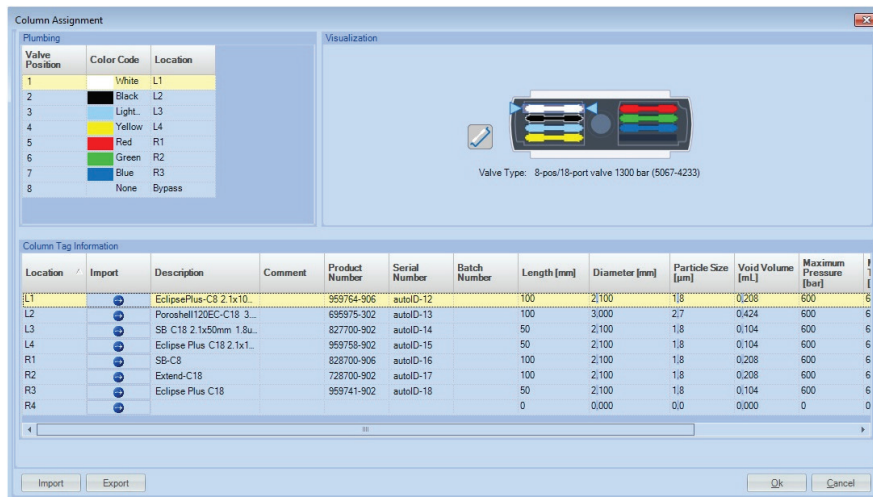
Column Assignment

Plumbing

| Valve Position | Color Code | Location |
|---|---|---|
| 1 | White | L1 |
| 2 | Black | L2 |
| 3 | Light.. | L3 |
| 4 | Yellow | L4 |
| 5 | Red | R1 |
| 6 | Green | R2 |
| 7 | Blue | R3 |
| 8 | None | Bypass |

Visualization

Valve Type: 8-pos/18-port valve 1300 bar (5067-4233)

Column Tag Information

| Location | Import | Description | Comment | Product Number | Serial Number | Batch Number | Length [mm] | Diameter [mm] | Particle Size [µm] | Void Volume [mL] | Maximum Pressure [bar] | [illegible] |
|---|---|---|---|---|---|---|---|---|---|---|---|---|
| L1 | | EclipsePlus-C8 2.1x10... | | 959764-906 | autoID-12 | | 100 | 2,100 | 1,8 | 0,208 | 600 | 6 |
| L2 | | Poroshell120EC-C18 3... | | 695975-302 | autoID-13 | | 100 | 3,000 | 2,7 | 0,424 | 600 | 6 |
| L3 | | SB C18 2.1x50mm 1.8u... | | 827700-902 | autoID-14 | | 50 | 2,100 | 1,8 | 0,104 | 600 | 6 |
| L4 | | Eclipse Plus C18 2.1x1... | | 959758-902 | autoID-15 | | 50 | 2,100 | 1,8 | 0,104 | 600 | 6 |
| R1 | | SB-C8 | | 828700-906 | autoID-16 | | 100 | 2,100 | 1,8 | 0,208 | 600 | 6 |
| R2 | | Extend-C18 | | 728700-902 | autoID-17 | | 100 | 2,100 | 1,8 | 0,208 | 600 | 6 |
| R3 | | Eclipse Plus C18 | | 959741-902 | autoID-18 | | 50 | 2,100 | 1,8 | 0,104 | 600 | 6 |
| R4 | | | | | | | 0 | 0,000 | 0,0 | 0,000 | 0 | 0 |

Import Export Ok Cancel